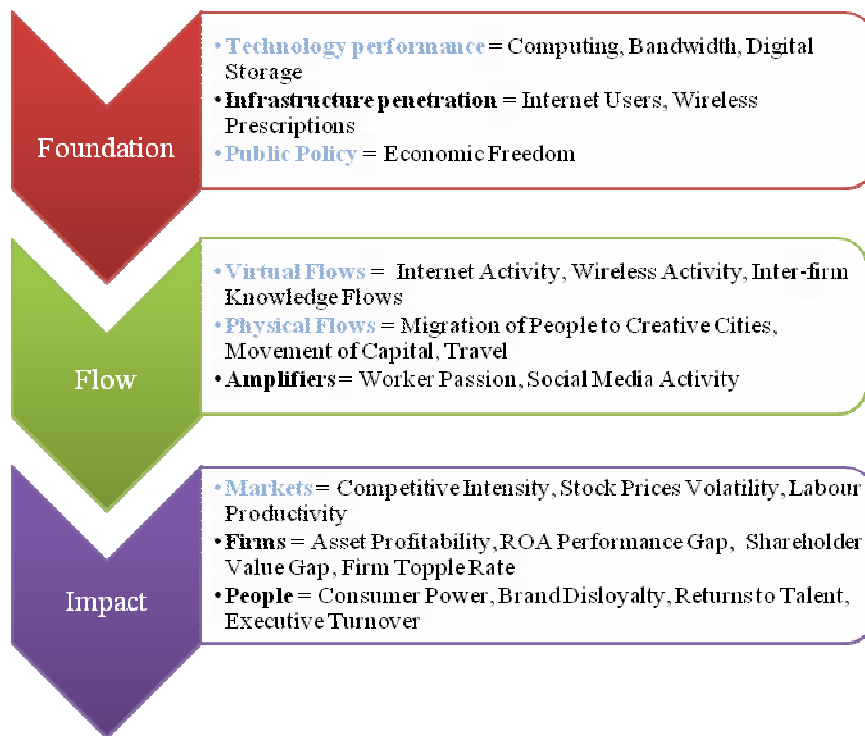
Foundation

• Technology performance = Computing, Bandwidth, Digital Storage
• Infrastructure penetration = Internet Users, Wireless Prescriptions
• Public Policy = Economic Freedom

Flow

• Virtual Flows = Internet Activity, Wireless Activity, Inter-firm Knowledge Flows
• Physical Flows = Migration of People to Creative Cities, Movement of Capital, Travel
• Amplifiers = Worker Passion, Social Media Activity

Impact

• Markets = Competitive Intensity, Stock Prices Volatility, Labour Productivity
• Firms = Asset Profitability, ROA Performance Gap, Shareholder Value Gap, Firm Topple Rate
• People = Consumer Power, Brand Disloyalty, Returns to Talent, Executive Turnover